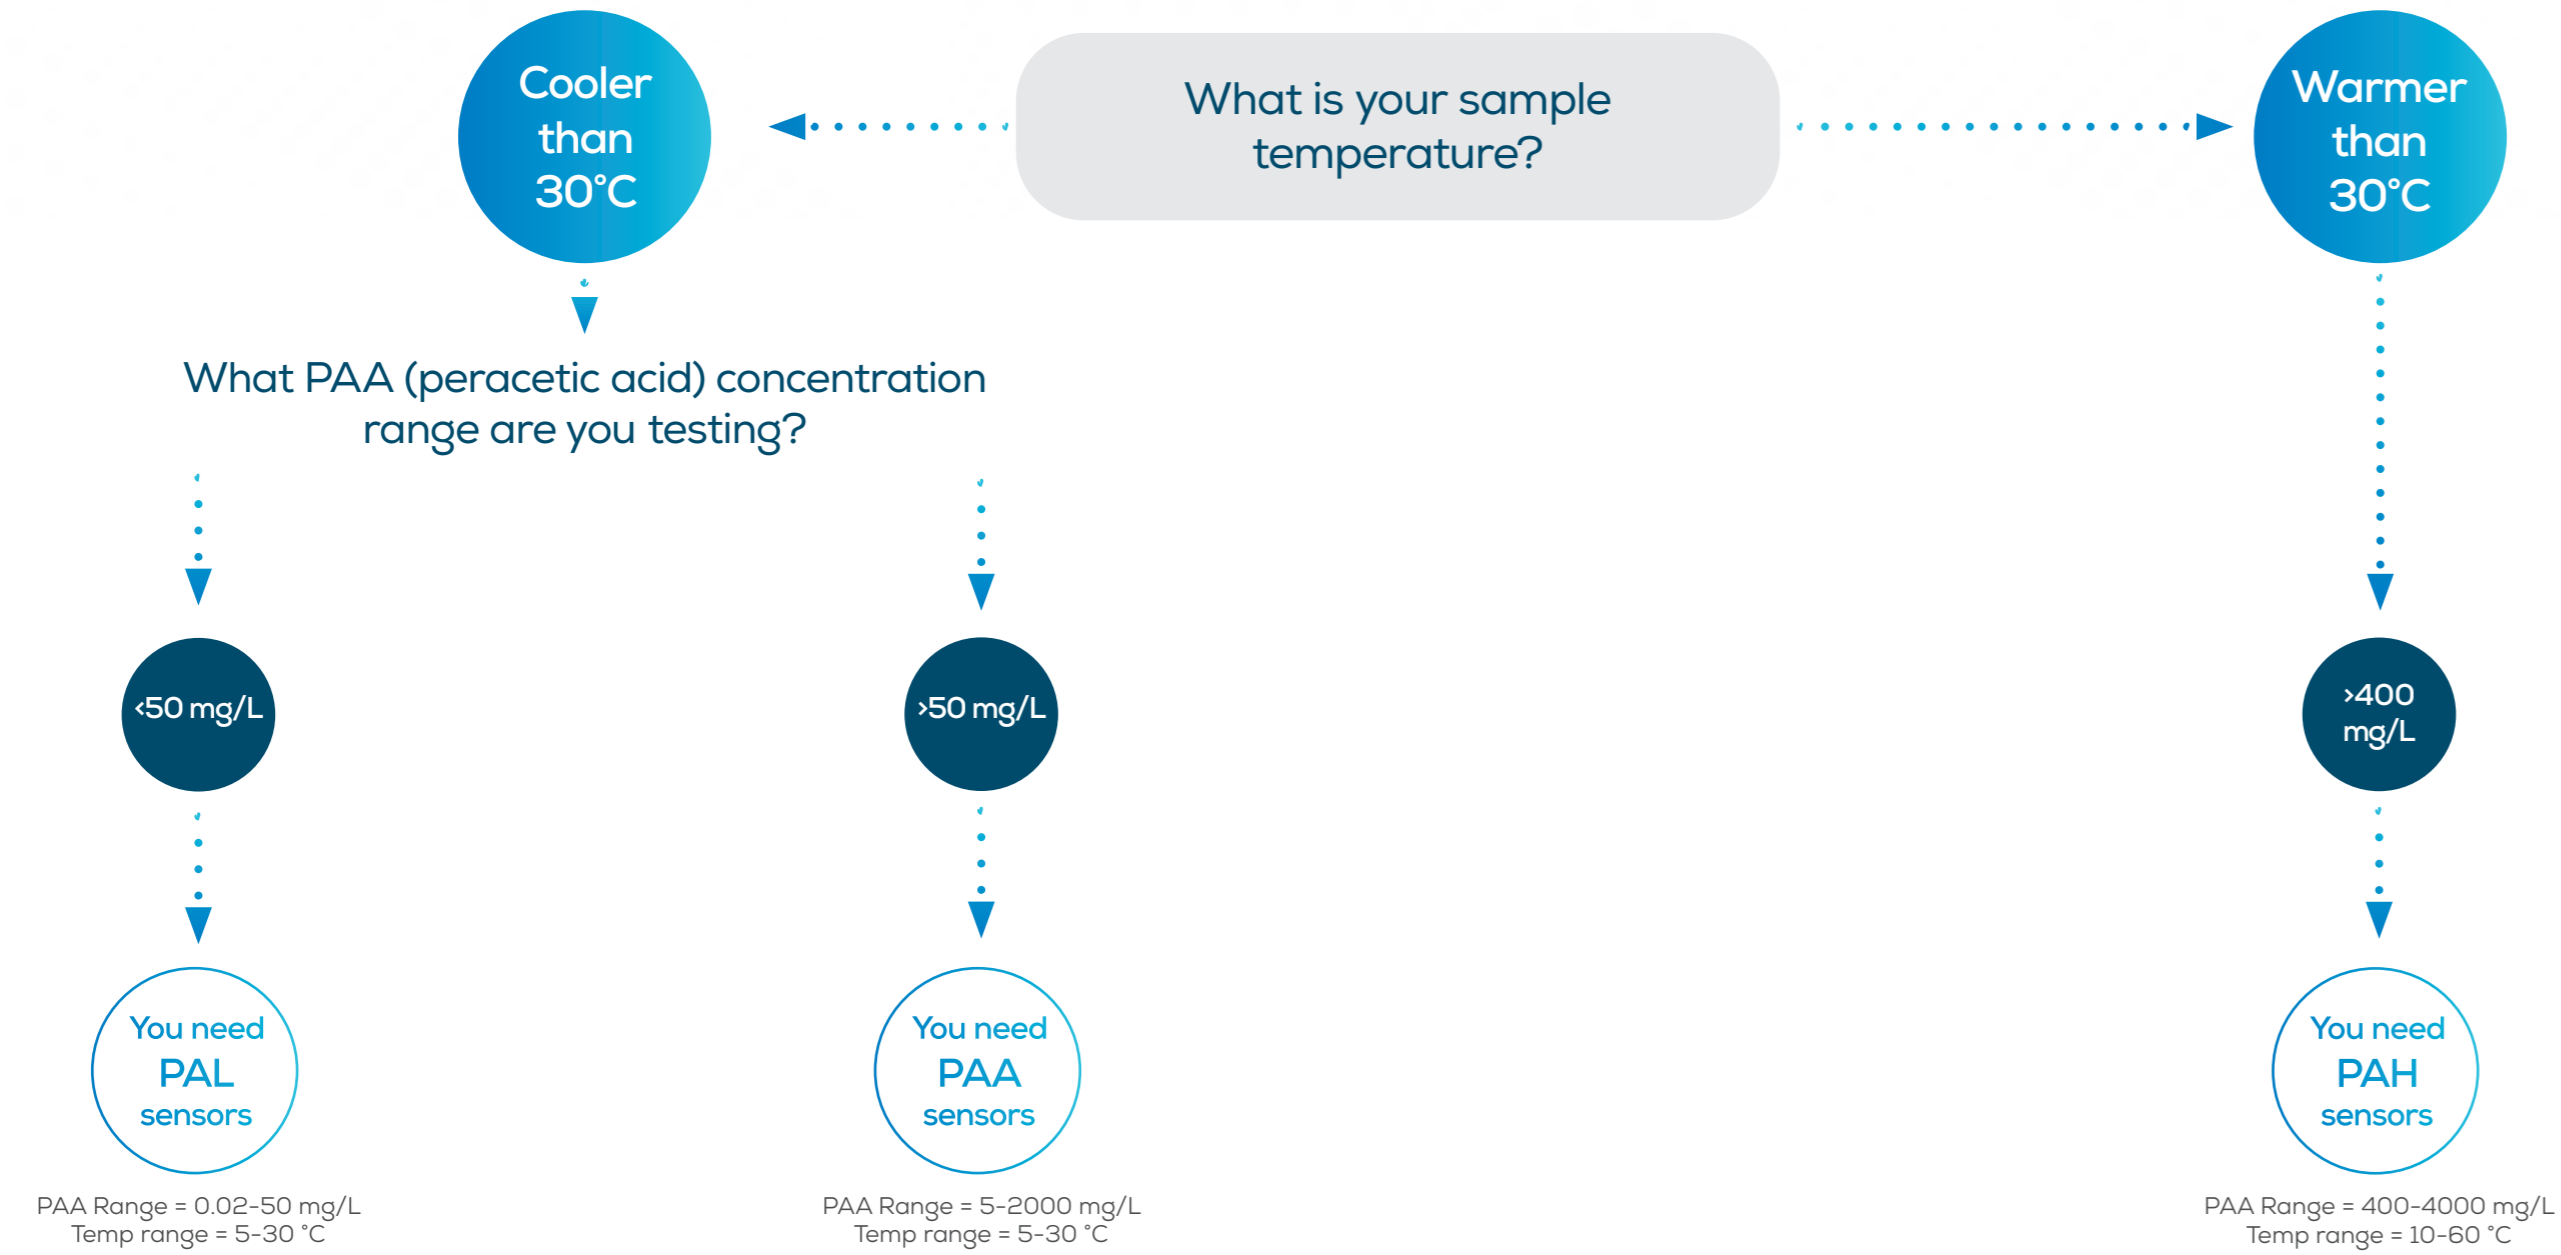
What is your sample temperature?

Cooler than 30°C

Warmer than 30°C

What PAA (peracetic acid) concentration range are you testing?

<50 mg/L

>50 mg/L

>400 mg/L

You need PAL sensors

PAA Range = 0.02-50 mg/L
Temp range = 5-30 °C

You need PAA sensors

PAA Range = 5-2000 mg/L
Temp range = 5-30 °C

You need PAH sensors

PAA Range = 400-4000 mg/L
Temp range = 10-60 °C